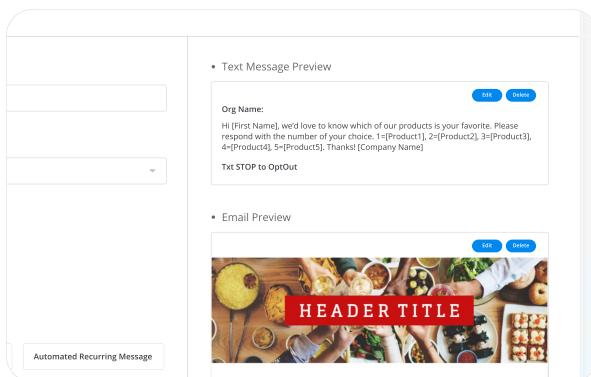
• Text Message Preview

Edit Delete

Org Name:

Hi [First Name], we'd love to know which of our products is your favorite. Please respond with the number of your choice. 1=[Product1], 2=[Product2], 3=[Product3], 4=[Product4], 5=[Product5]. Thanks! [Company Name]

Txt STOP to OptOut

• Email Preview

Edit Delete

HEADER TITLE

Automated Recurring Message